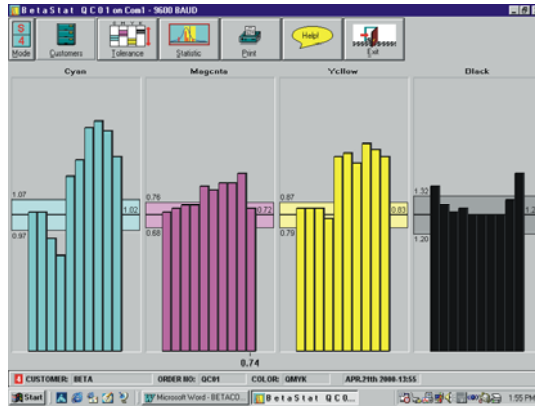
BetaStat QC01 on Com1 - 9600 BAUD

S 4 Mode | Customers | Tolerance | Statistic | Print | Help! | Exit

Cyan | Magenta | Yellow | Black

1.07
0.97
1.02
0.76
0.68
0.72
0.87
0.79
0.83
1.32
1.20
1.2

0.74

CUSTOMER: BETA  ORDER NO: QC01  COLOR: QMYK  APR.21th 2000-13:55

Start | Microsoft Word - BETACO... | BetaStat QC0... | 1:55 PM